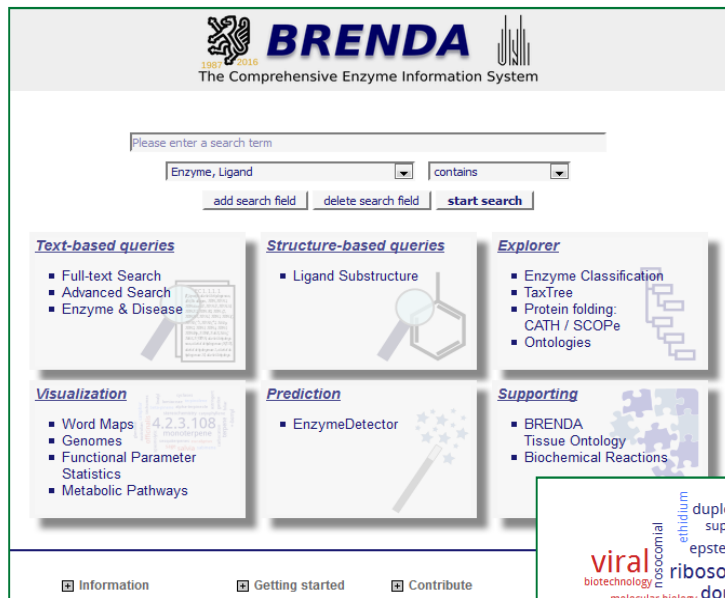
1987 2016
BRENDA
The Comprehensive Enzyme Information System

Please enter a search term

Enzyme, Ligand
contains

add search field
delete search field
start search

Text-based queries
- Full-text Search
- Advanced Search
- Enzyme & Disease

Structure-based queries
- Ligand Substructure

Explorer
- Enzyme Classification
- TaxTree
- Protein folding: CATH / SCOPe
- Ontologies

Visualization
- Word Maps
- Genomes
- Functional Parameter Statistics
- Metabolic Pathways

4.2.3.108

Prediction
- EnzymeDetector

Supporting
- BRENDA Tissue Ontology
- Biochemical Reactions

ethidium
nosocomial
viral
biotechnology
duple
sup
epste
riboso

Information
Getting started
Contribute